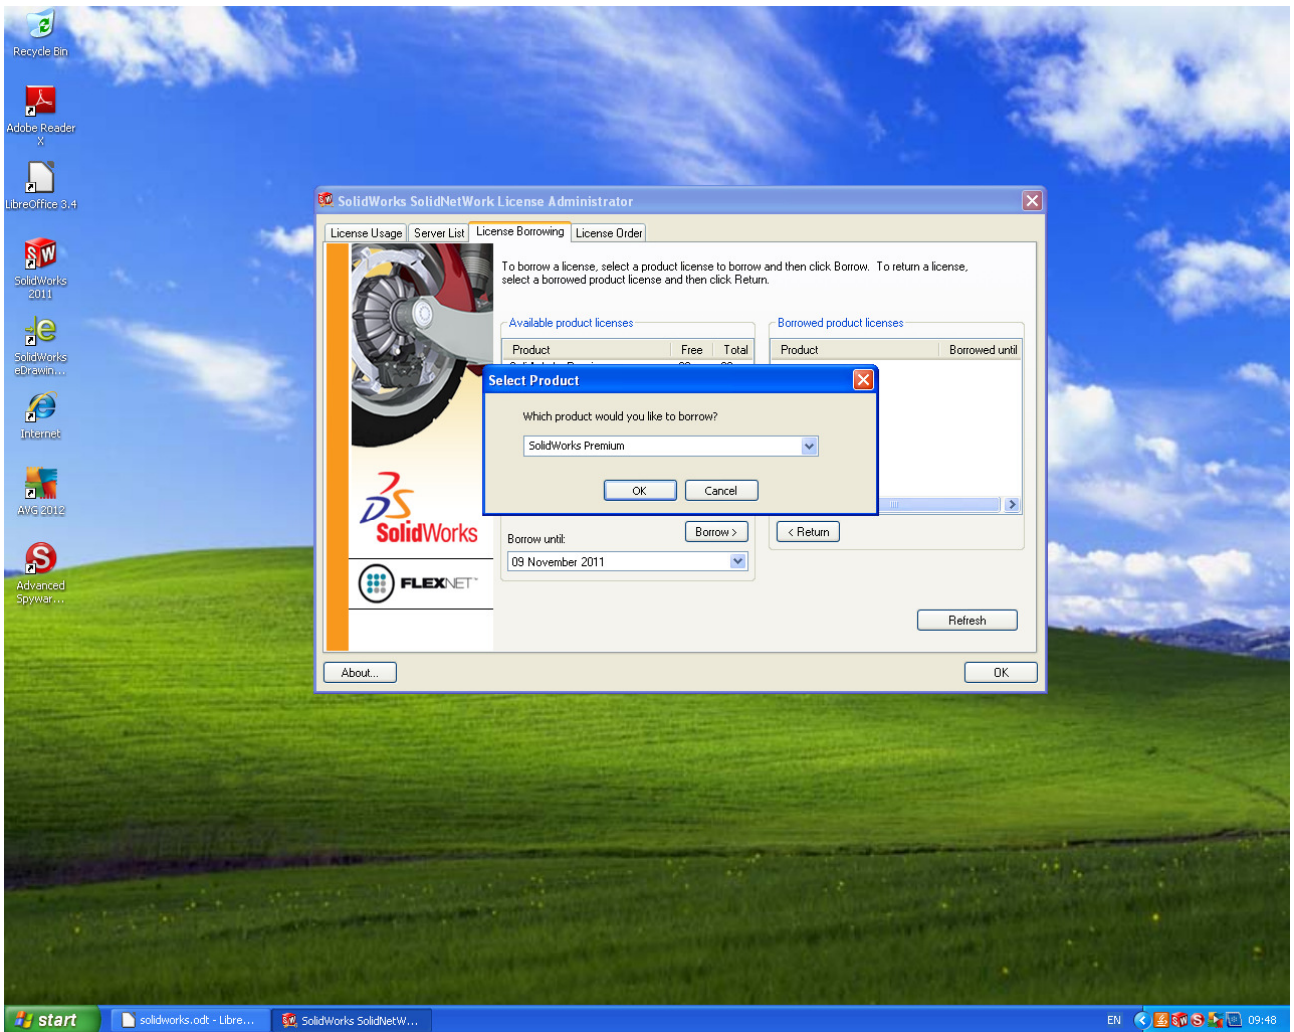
Recycle Bin

Adobe Reader X

LibreOffice 3.4

SolidWorks 2011

SolidWorks eDrawin...

Internet

AVG 2012

Advanced Spywar...

SolidWorks SolidNetWork License Administrator

License Usage | Server List | License Borrowing | License Order

To borrow a license, select a product license to borrow and then click Borrow. To return a license, select a borrowed product license and then click Return.

Available product licenses

| Product | Free | Total |
|---|---|---|
| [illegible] | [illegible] | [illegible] |

Borrowed product licenses

| Product | Borrowed until |
|---|---|

Select Product

Which product would you like to borrow?

SolidWorks Premium

OK Cancel

Borrow >

< Return

Borrow until:

09 November 2011

Refresh

SolidWorks

FLEXNET

About...

OK

start

solidworks.odt - Libre...

SolidWorks SolidNetW...

EN

09:48